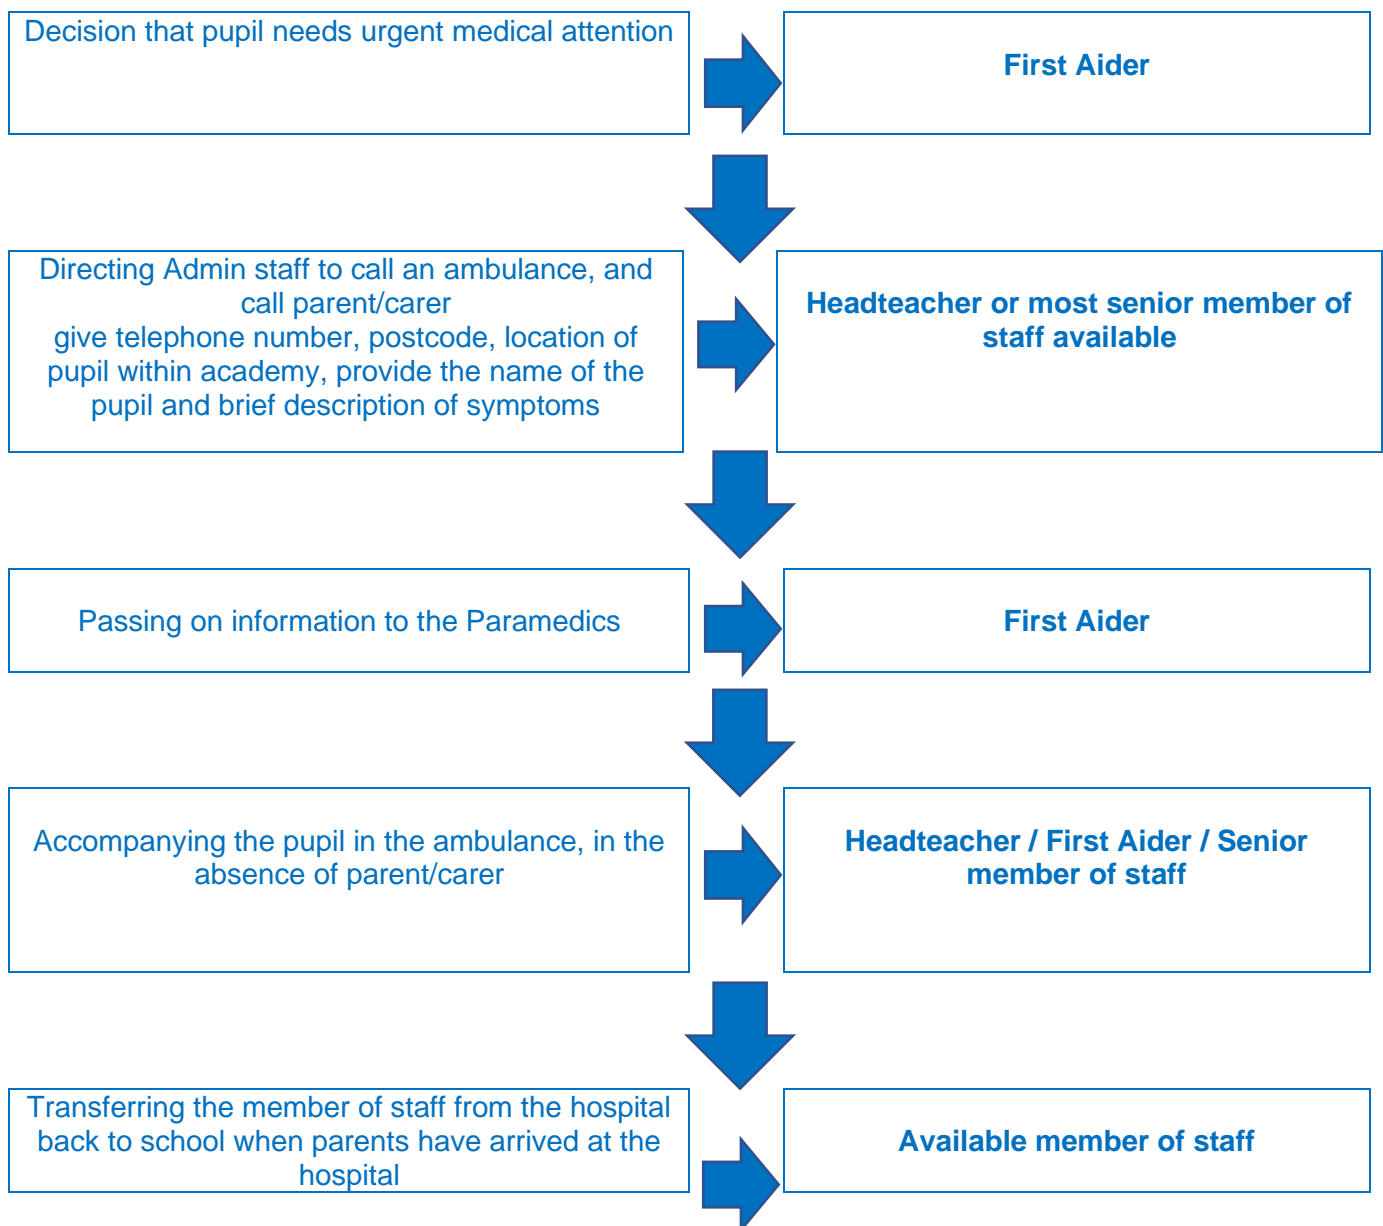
Decision that pupil needs urgent medical attention

First Aider

Directing Admin staff to call an ambulance, and call parent/carer
give telephone number, postcode, location of pupil within academy, provide the name of the pupil and brief description of symptoms

Headteacher or most senior member of staff available

Passing on information to the Paramedics

First Aider

Accompanying the pupil in the ambulance, in the absence of parent/carer

Headteacher / First Aider / Senior member of staff

Transferring the member of staff from the hospital back to school when parents have arrived at the hospital

Available member of staff